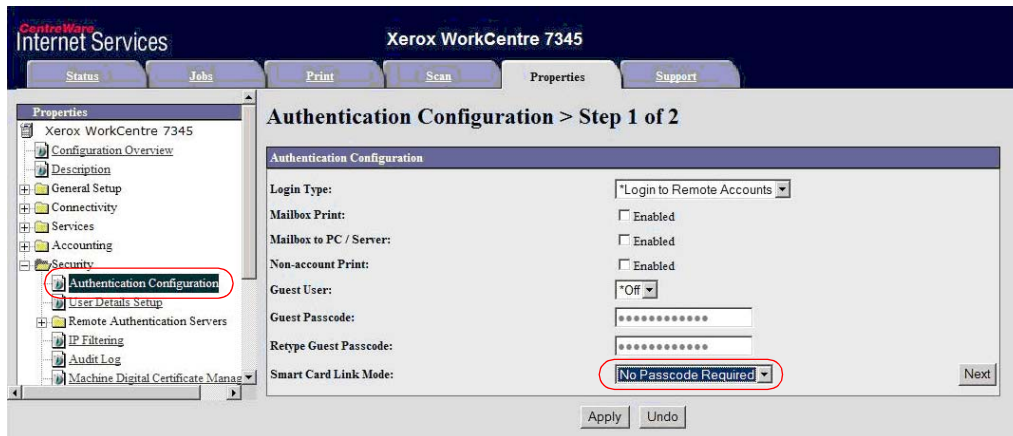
CentreWare
Internet Services

Xerox WorkCentre 7345

Status
Jobs
Print
Scan
Properties
Support

Properties
Xerox WorkCentre 7345
Configuration Overview
Description
General Setup
Connectivity
Services
Accounting
Security
Authentication Configuration
User Details Setup
Remote Authentication Servers
IP Filtering
Audit Log
Machine Digital Certificate Manag

Authentication Configuration > Step 1 of 2

Authentication Configuration

| | |
|---|---|
| Login Type: | *Login to Remote Accounts |
| Mailbox Print: | Enabled |
| Mailbox to PC / Server: | Enabled |
| Non-account Print: | Enabled |
| Guest User: | *Off |
| Guest Passcode: | •••••••••••• |
| Retype Guest Passcode: | •••••••••••• |
| Smart Card Link Mode: | No Passcode Required |

Next

Apply
Undo